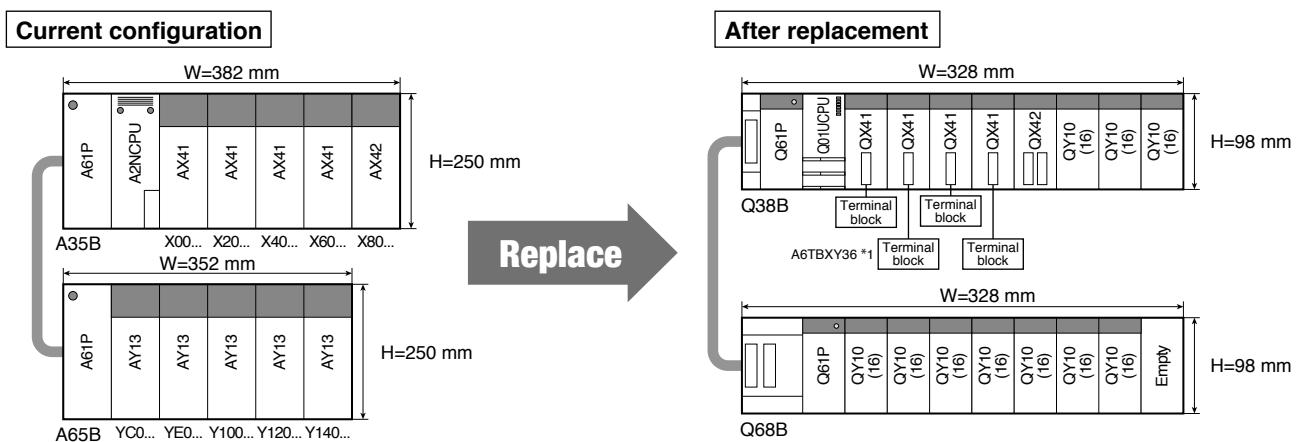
Current configuration

W=382 mm

A61P

A2NCPU

AX41

AX41

AX41

AX41

AX42

H=250 mm

A35B

X00... X20... X40... X60... X80...

W=352 mm

A61P

AY13

AY13

AY13

AY13

AY13

H=250 mm

A65B YC0... YE0... Y100... Y120... Y140...

Replace

After replacement

W=328 mm

Q61P

Q01UCPU

QX41

QX41

QX41

QX41

QX42

QY10 (16)

QY10 (16)

QY10 (16)

H=98 mm

Q38B

Terminal block

Terminal block

A6TBXY36 *1

Terminal block

Terminal block

W=328 mm

Q61P

QY10 (16)

QY10 (16)

QY10 (16)

QY10 (16)

QY10 (16)

QY10 (16)

QY10 (16)

Empty

H=98 mm

Q68B